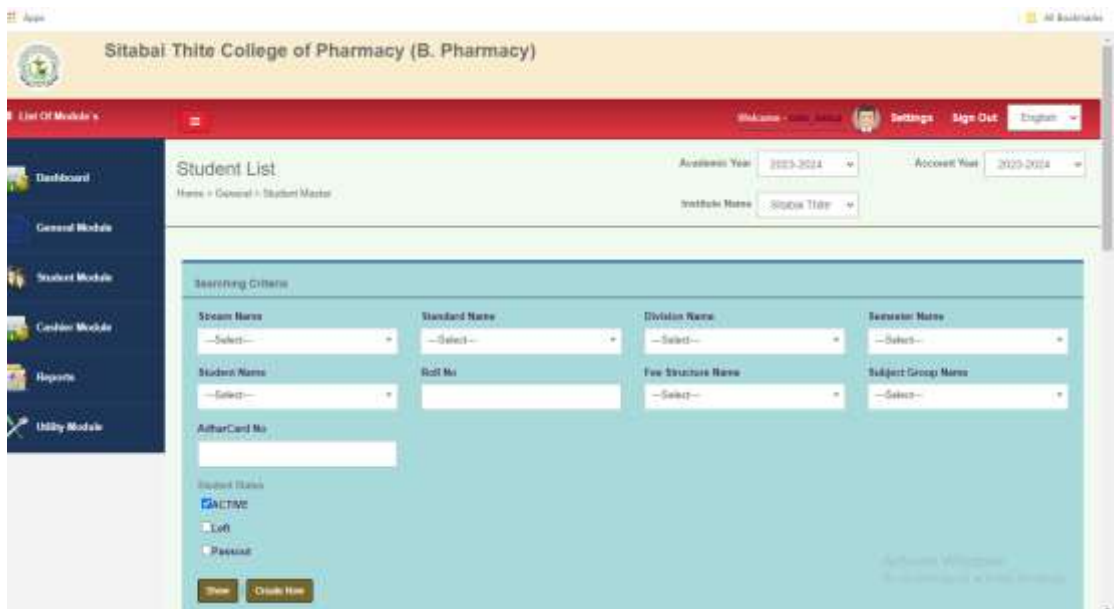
Apps

All Bookmarks

Sitabai Thite College of Pharmacy (B. Pharmacy)

List Of Module's

Welcome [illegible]

Settings Sign Out English

Dashboard

General Module

Student Module

Cashier Module

Reports

Utility Module

Student List

Home > General > Student Master

Academic Year 2023-2024

Account Year 2023-2024

Institute Name Sitabai Thite

Searching Criteria

Stream Name
--Select--

Standard Name
--Select--

Division Name
--Select--

Semester Name
--Select--

Student Name
--Select--

Roll No

Fee Structure Name
--Select--

Subject Group Name
--Select--

AdharCard No

Student Status

ACTIVE

Left

Passout

Show

Create New

Activate Windows
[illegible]